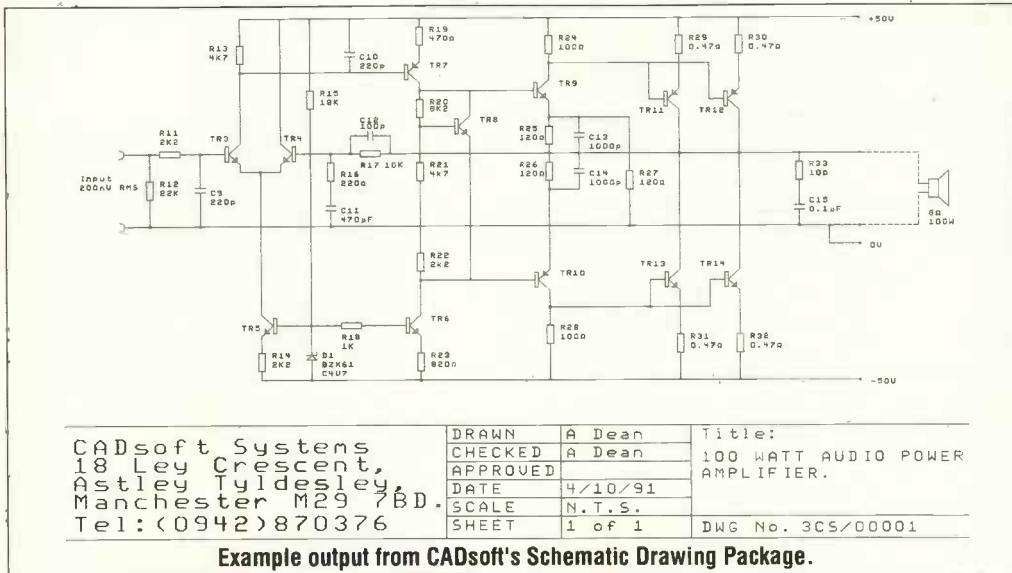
+50V

R13 4K7

C10 220p

R19 470Ω

TR7

R24 100Ω

R29 0.47Ω

R30 0.47Ω

R15 18K

R20 8K2

TR8

TR9

TR11

TR12

C16 100p

R11 2K2

TR3

TR4

R17 10K

R25 120Ω

C13 1000p

Input 200mV RMS

R12 22K

C9 220p

R16 220Ω

R21 4K7

R26 120Ω

C14 1000p

R27 120Ω

R33 10Ω

C15 0.1µF

8Ω 100W

C11 470µF

0V

R22 2K2

TR10

TR13

TR14

TR5

R18 1K

TR6

R28 100Ω

R14 2K2

D1 BZX61 C4V7

R23 820Ω

R31 0.47Ω

R32 0.47Ω

-50V

CADsoft Systems
18 Ley Crescent,
Astley Tyldesley,
Manchester M29 7BD.
Tel:(0942)870376

| DRAWN | A Dean | Title: |
|---|---|---|
| CHECKED | A Dean | 100 WATT AUDIO POWER AMPLIFIER. |
| APPROVED | | |
| DATE | 4/10/91 | |
| SCALE | N.T.S. | |
| SHEET | 1 of 1 | DWG No. 3CS/00001 |

Example output from CADsoft's Schematic Drawing Package.